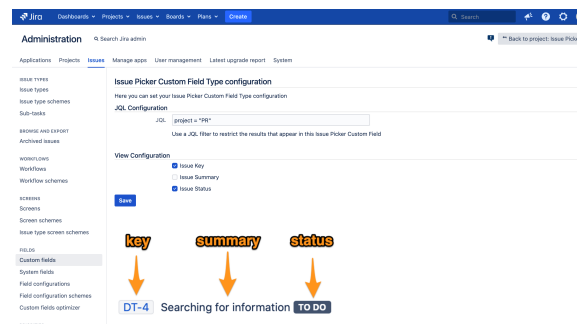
Jira Dashboards Projects Issues Boards Plans Create

Search

Administration Search Jira admin

Back to project: Issue Picke

Applications Projects Issues Manage apps User management Latest upgrade report System

ISSUE TYPES
Issue types
Issue type schemes
Sub-tasks

BROWSE AND EXPORT
Archived issues

WORKFLOWS
Workflows
Workflow schemes

SCREENS
Screens
Screen schemes
Issue type screen schemes

FIELDS
Custom fields
System fields
Field configurations
Field configuration schemes
Custom fields optimizer

Issue Picker Custom Field Type configuration

Here you can set your Issue Picker Custom Field Type configuration

JQL Configuration

JQL project = "PR"

Use a JQL filter to restrict the results that appear in this Issue Picker Custom Field

View Configuration

Issue Key
Issue Summary
Issue Status

Save

key summary status

DT-4 Searching for information TO DO